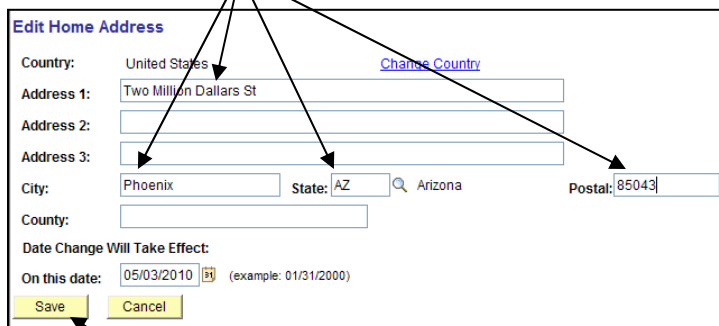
Edit Home Address

Country: United States Change Country

Address 1: Two Million Dallars St

Address 2:

Address 3:

City: Phoenix State: AZ Arizona Postal: 85043

County:

Date Change Will Take Effect:

On this date: 05/03/2010 (example: 01/31/2000)

Save Cancel